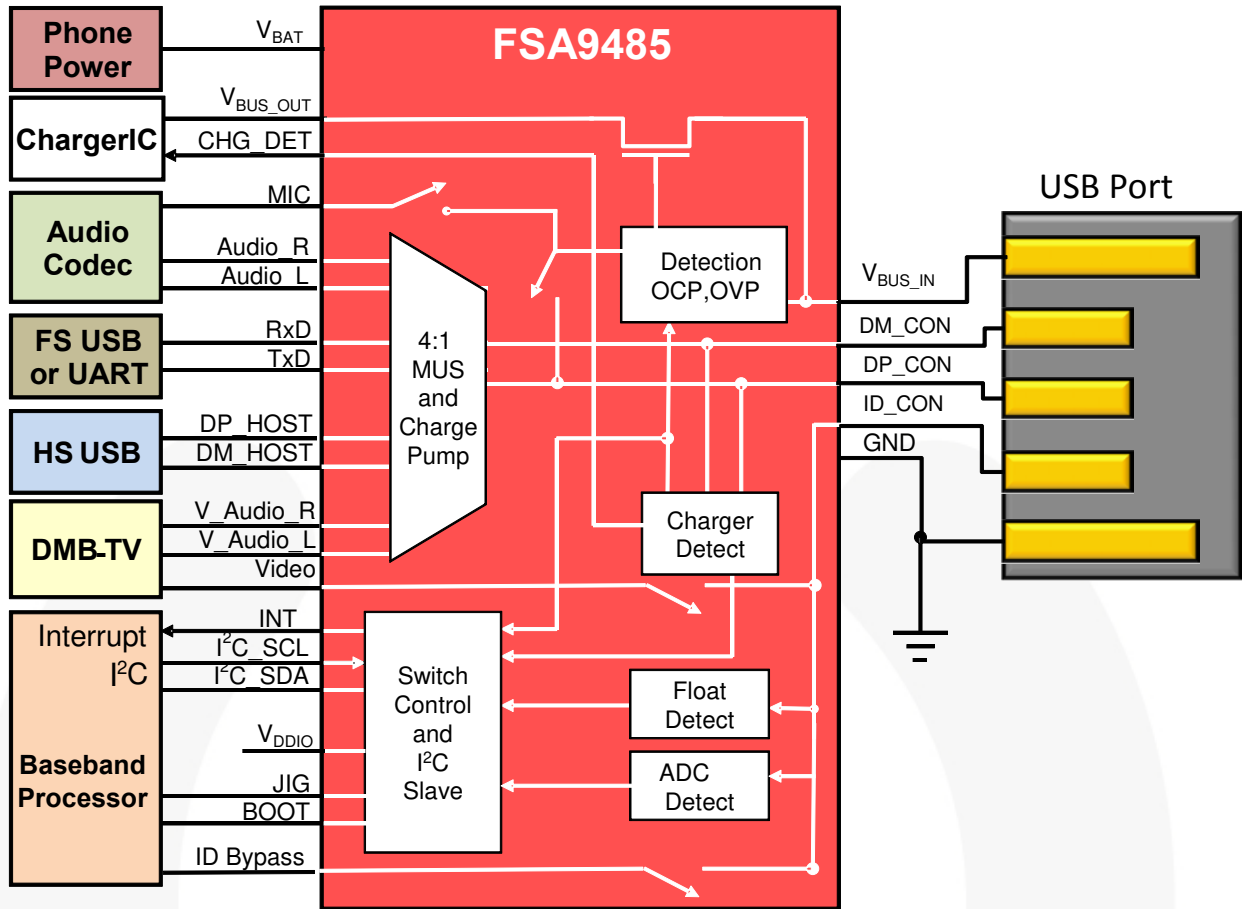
Phone Power

ChargerIC

Audio Codec

FS USB or UART

HS USB

DMB-TV

Interrupt
$I^2C$

Baseband Processor

$V_{BAT}$
$V_{BUS\_OUT}$
CHG_DET
MIC
Audio_R
Audio_L
RxD
TxD
DP_HOST
DM_HOST
V_Audio_R
V_Audio_L
Video
INT
$I^2C$_SCL
$I^2C$_SDA
$V_{DDIO}$
JIG
BOOT
ID Bypass

FSA9485

4:1 MUS and Charge Pump

Detection OCP,OVP

Charger Detect

Switch Control and $I^2C$ Slave

Float Detect

ADC Detect

$V_{BUS\_IN}$
DM_CON
DP_CON
ID_CON
GND

USB Port